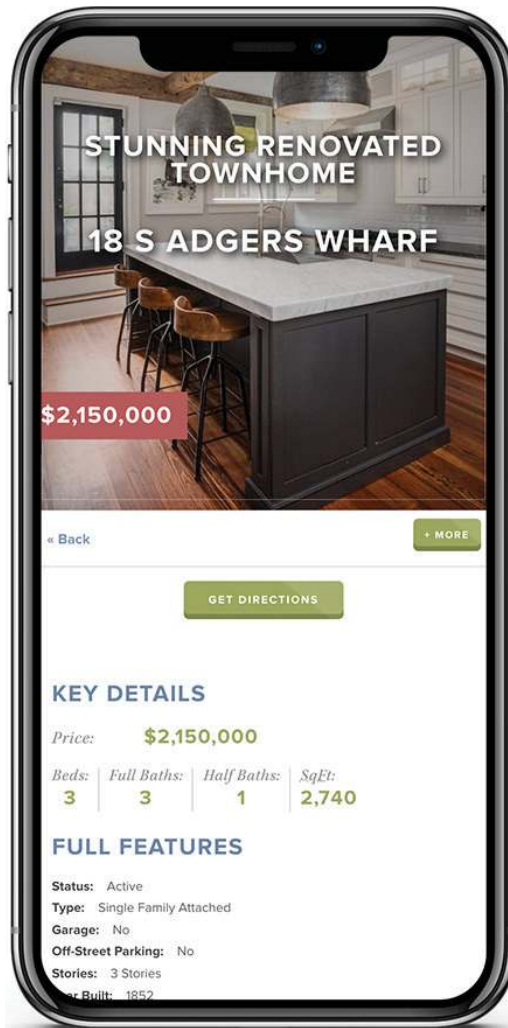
STUNNING RENOVATED TOWNHOME

18 S ADGERS WHARF

$2,150,000

« Back

+ MORE

GET DIRECTIONS

KEY DETAILS

Price: $2,150,000

| Beds: | Full Baths: | Half Baths: | SqFt: |
|---|---|---|---|
| 3 | 3 | 1 | 2,740 |

FULL FEATURES

Status: Active
Type: Single Family Attached
Garage: No
Off-Street Parking: No
Stories: 3 Stories
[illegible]r Built: 1852